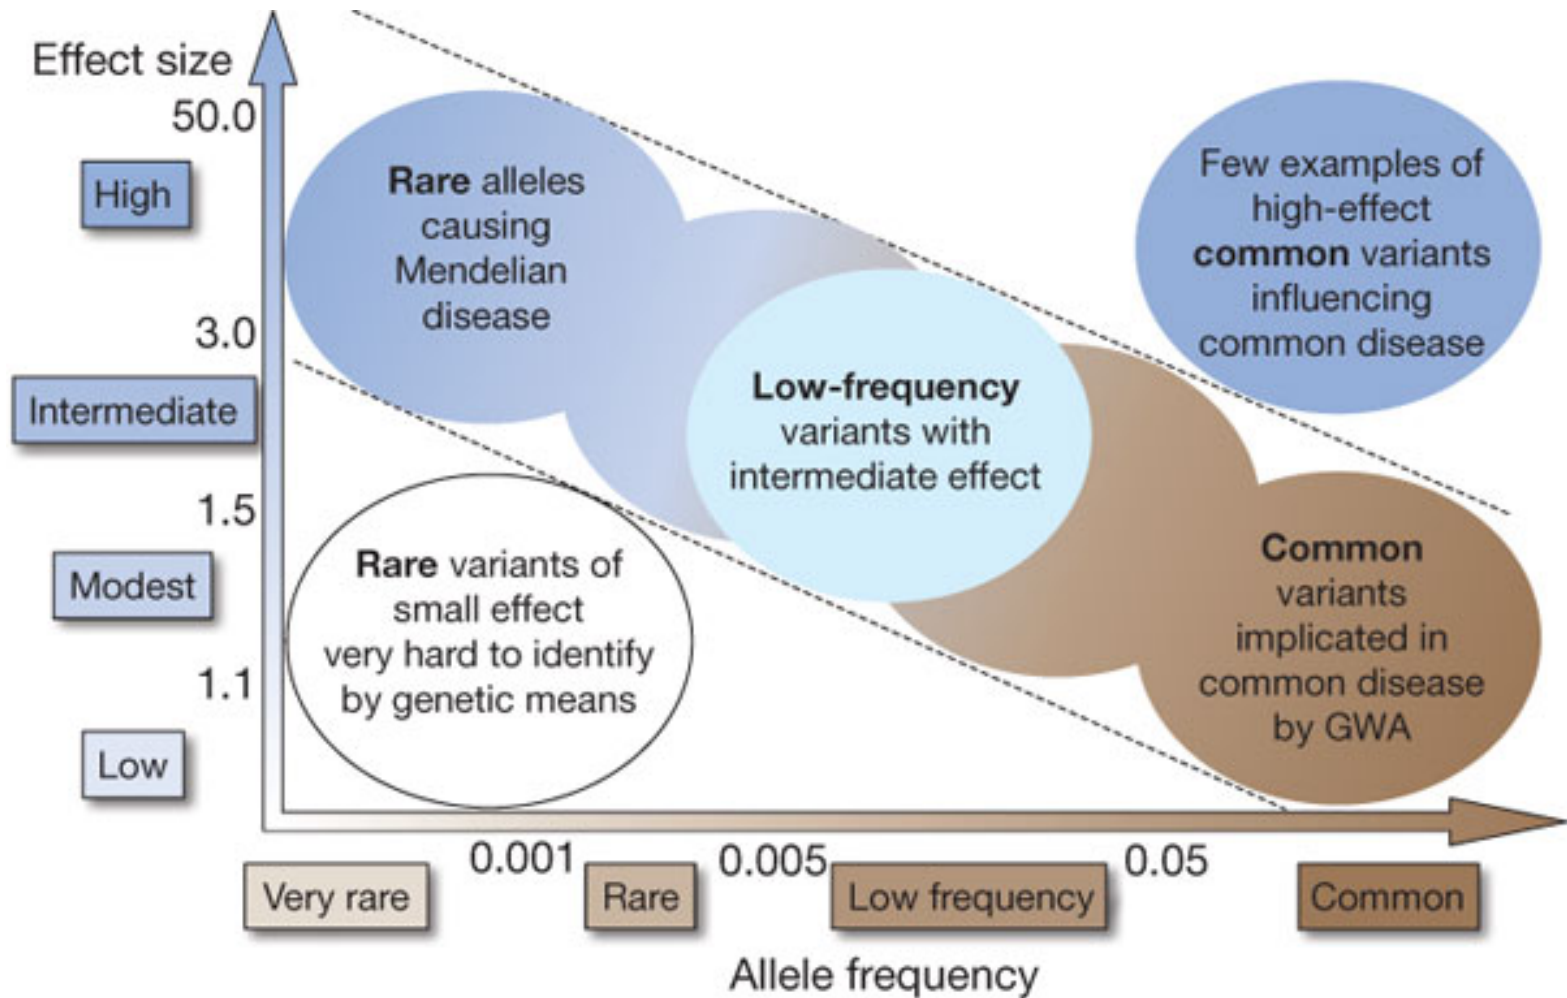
Effect size

50.0

High

3.0

Intermediate

1.5

Modest

1.1

Low

Rare alleles causing Mendelian disease

Few examples of high-effect common variants influencing common disease

Low-frequency variants with intermediate effect

Rare variants of small effect very hard to identify by genetic means

Common variants implicated in common disease by GWA

0.001

0.005

0.05

Very rare

Rare

Low frequency

Common

Allele frequency